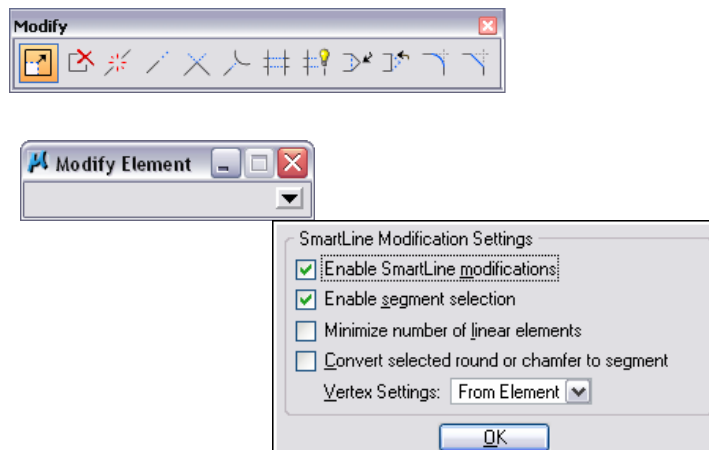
Modify

Modify Element

SmartLine Modification Settings

Enable SmartLine modifications

Enable segment selection

Minimize number of linear elements

Convert selected round or chamfer to segment

Vertex Settings: From Element

OK